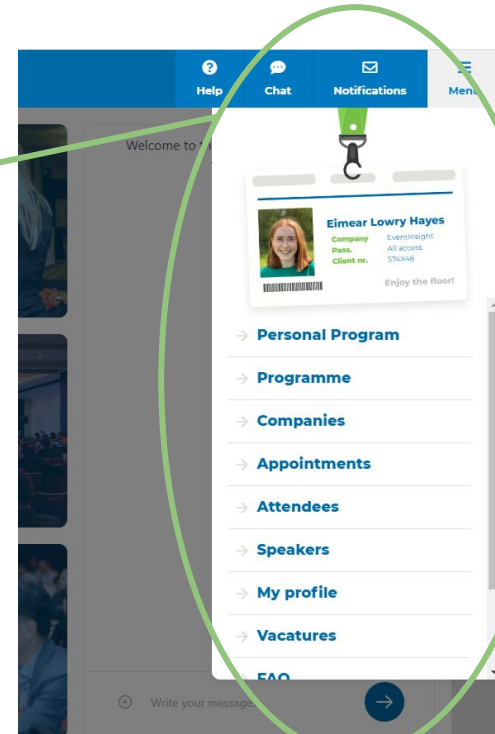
Help
Chat
Notifications
Menu

Welcome to

Eimear Lowry Hayes
Company EventInsight
Pass. All access
Client nr. 574X48
Enjoy the floor!

Personal Program
Programme
Companies
Appointments
Attendees
Speakers
My profile
Vacatures
FAQ

Write your message